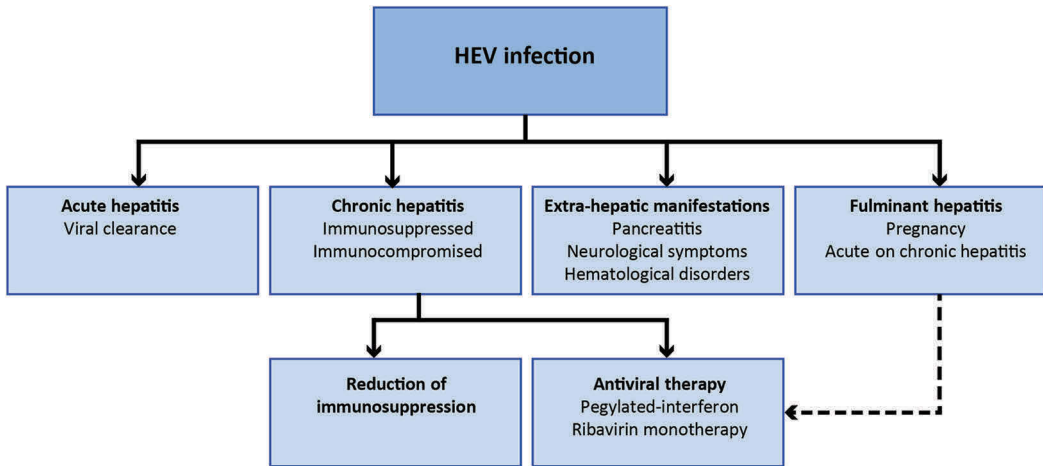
HEV infection

Acute hepatitis
Viral clearance

Chronic hepatitis
Immunosuppressed
Immunocompromised

Extra-hepatic manifestations
Pancreatitis
Neurological symptoms
Hematological disorders

Fulminant hepatitis
Pregnancy
Acute on chronic hepatitis

Reduction of immunosuppression

Antiviral therapy
Pegylated-interferon
Ribavirin monotherapy